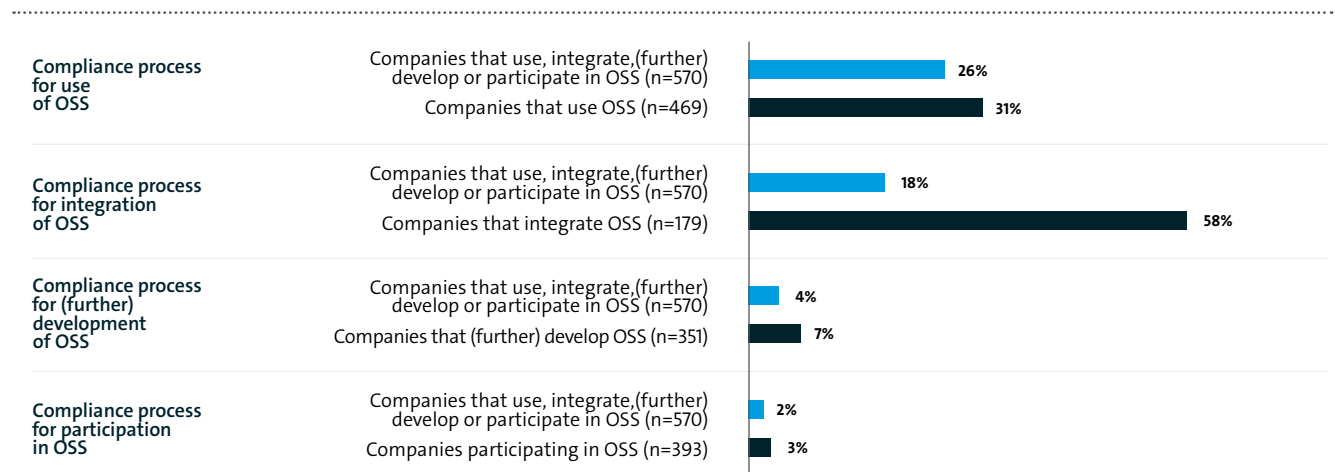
Compliance process for use of OSS

Companies that use, integrate,(further) develop or participate in OSS (n=570) 26%

Companies that use OSS (n=469) 31%

Compliance process for integration of OSS

Companies that use, integrate,(further) develop or participate in OSS (n=570) 18%

Companies that integrate OSS (n=179) 58%

Compliance process for (further) development of OSS

Companies that use, integrate,(further) develop or participate in OSS (n=570) 4%

Companies that (further) develop OSS (n=351) 7%

Compliance process for participation in OSS

Companies that use, integrate,(further) develop or participate in OSS (n=570) 2%

Companies participating in OSS (n=393) 3%